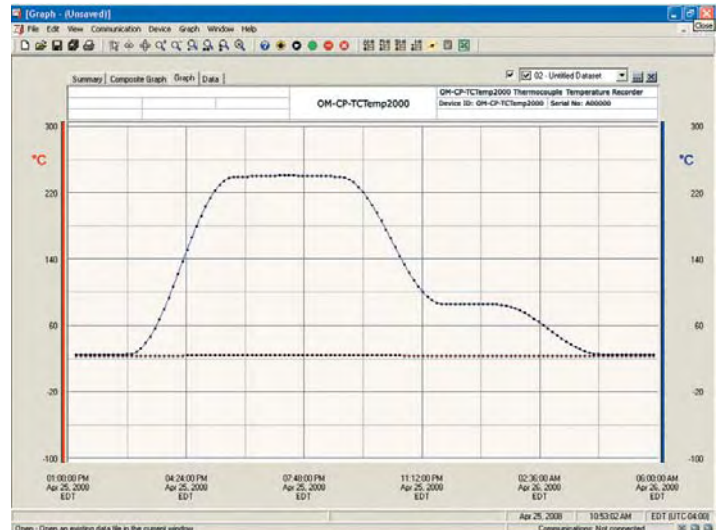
[Graph - (Unsaved)]
Close
File Edit View Communication Device Graph Window Help

Summary | Composite Graph | Graph | Data

02 - Untitled Dataset

OM-CP-TCTemp2000

OM-CP-TCTemp2000 Thermocouple Temperature Recorder
Device ID: OM-CP-TCTemp2000 | Serial No: A00000

300
°C
220
140
60
-20
-100

300
°C
220
140
60
-20
-100

01:00:00 PM Apr 25, 2000 EDT
04:24:00 PM Apr 25, 2000 EDT
07:48:00 PM Apr 25, 2000 EDT
11:12:00 PM Apr 25, 2000 EDT
02:36:00 AM Apr 26, 2000 EDT
06:00:00 AM Apr 26, 2000 EDT

Open : Opens an existing data file in the current window
Apr 25, 2008 | 10:53:02 AM | EDT (UTC-04:00)
Communications: Not connected